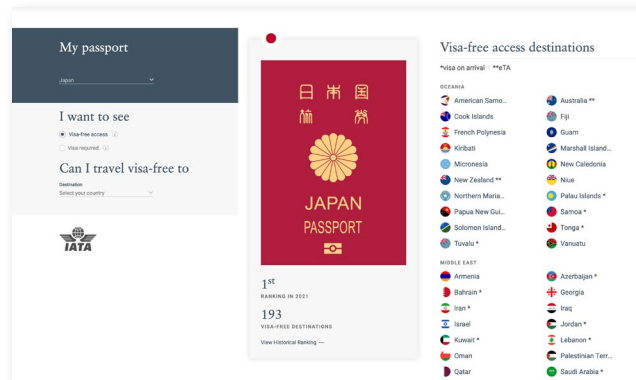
My passport

Japan

I want to see

Visa-free access

Visa required

Can I travel visa-free to

Destination

Select your country

IATA

日本国
旅券

JAPAN
PASSPORT

$1^{st}$
RANKING IN 2021

193
VISA-FREE DESTINATIONS

View Historical Ranking —

Visa-free access destinations

*visa on arrival **eTA

OCEANIA

American Samo...

Australia **

Cook Islands

Fiji

French Polynesia

Guam

Kiribati

Marshall Island...

Micronesia

New Caledonia

New Zealand **

Niue

Northern Maria...

Palau Islands *

Papua New Gui...

Samoa *

Solomon Island...

Tonga *

Tuvalu *

Vanuatu

MIDDLE EAST

Armenia

Azerbaijan *

Bahrain *

Georgia

Iran *

Iraq

Israel

Jordan *

Kuwait *

Lebanon *

Oman

Palestinian Terr...

Qatar

Saudi Arabia *